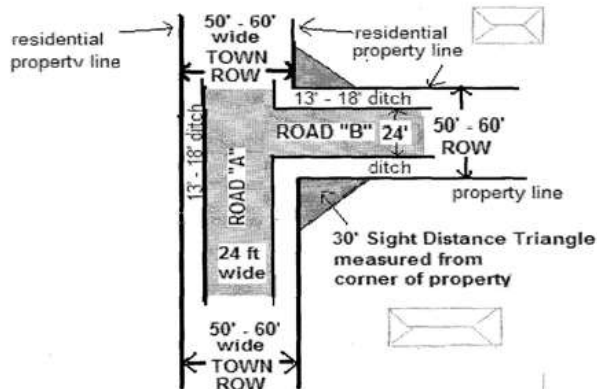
residential property line

50' - 60' wide TOWN ROW

residential property line

13' - 18' ditch

ROAD "B"

24'

50' - 60' ROW

ditch

property line

13' - 18' ditch

ROAD "A"

24 ft wide

30' Sight Distance Triangle measured from corner of property

50' - 60' wide TOWN ROW